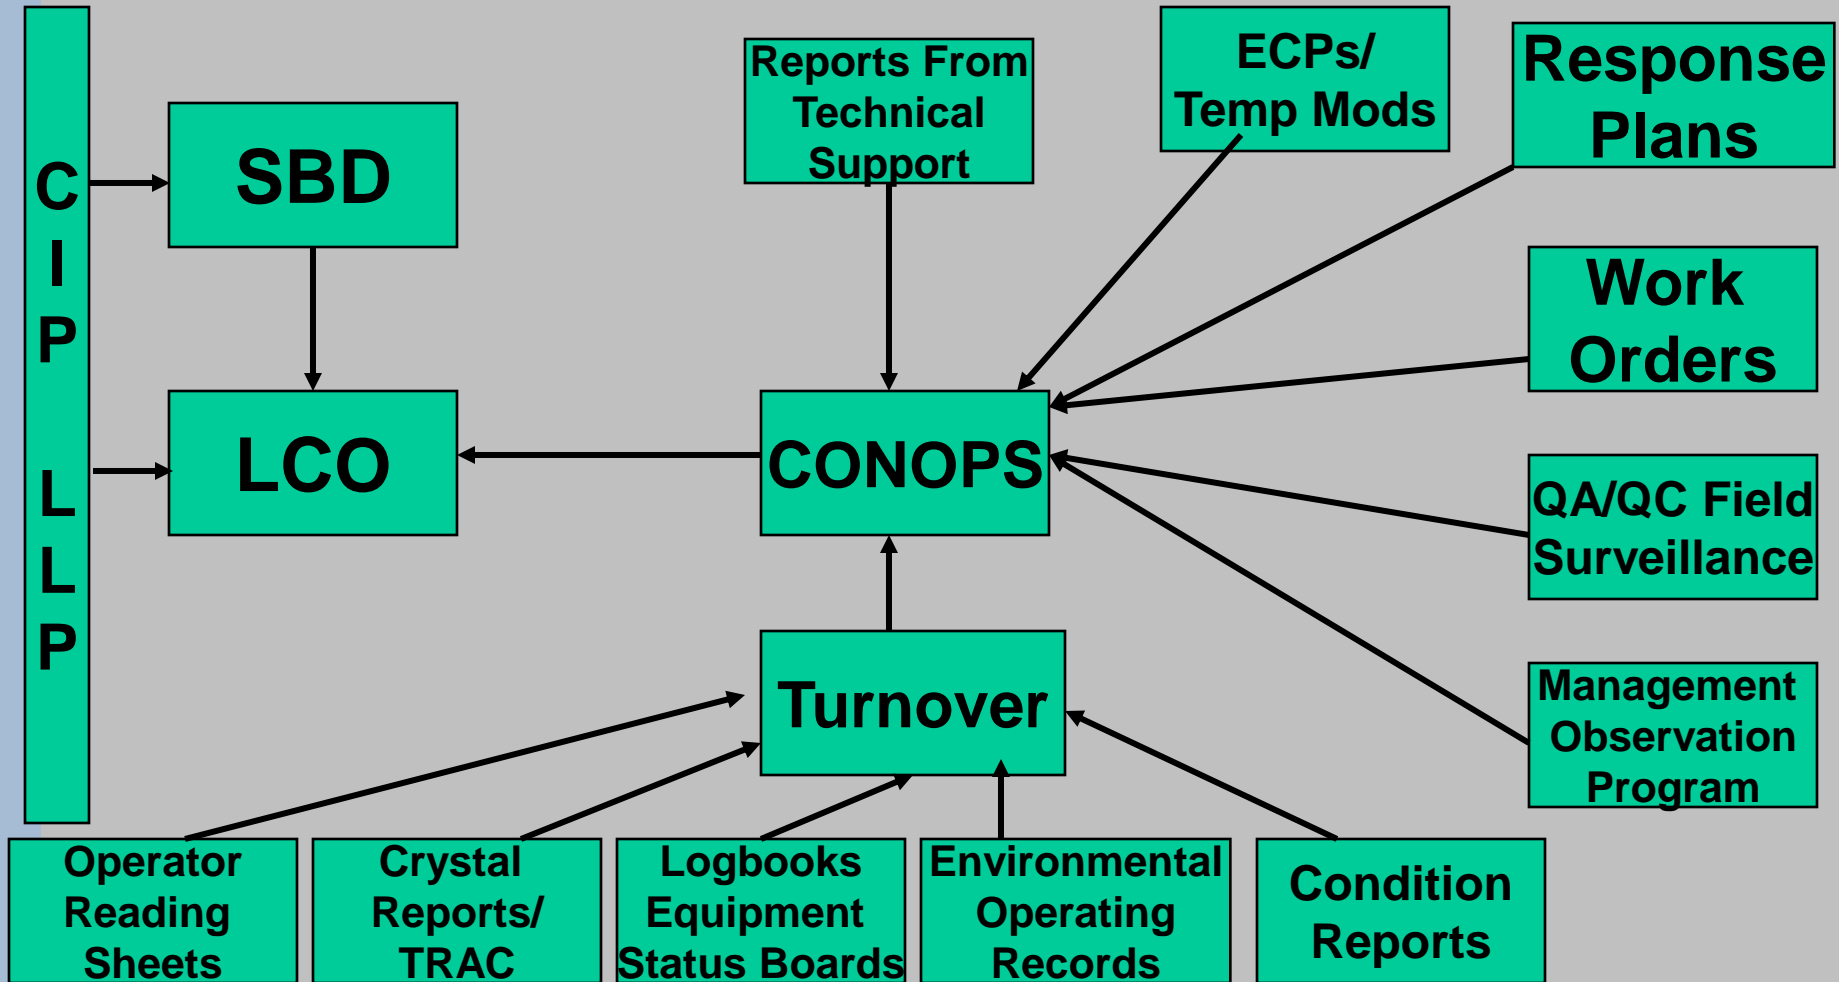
CIP LLP

SBD

LCO

Reports From Technical Support

ECPs/ Temp Mods

Response Plans

Work Orders

CONOPS

QA/QC Field Surveillance

Management Observation Program

Turnover

Operator Reading Sheets

Crystal Reports/ TRAC

Logbooks Equipment Status Boards

Environmental Operating Records

Condition Reports